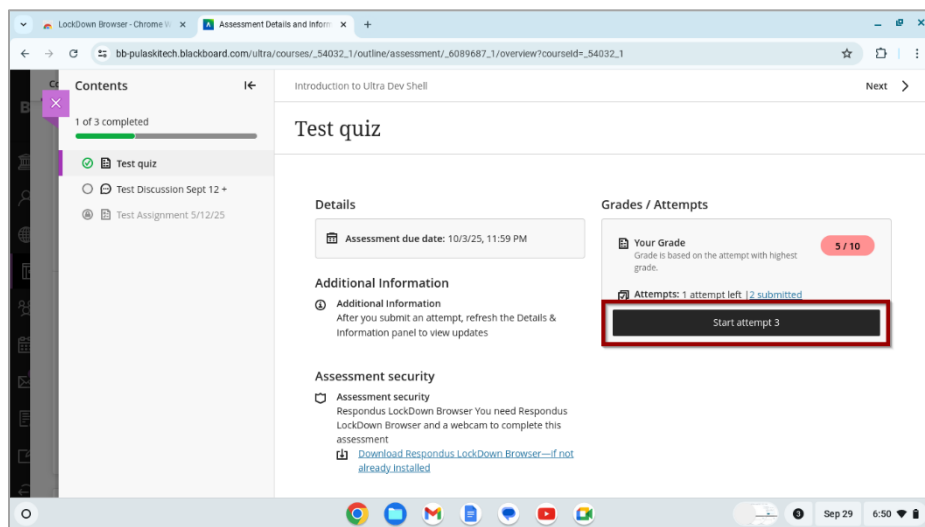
LockDown Browser - Chrome W ×
Assessment Details and Inform ×
+

bb-pulaskitech.blackboard.com/ultra/courses/_54032_1/outline/assessment/_6089687_1/overview?courseId=_54032_1

Contents

1 of 3 completed

Test quiz
Test Discussion Sept 12 +
Test Assignment 5/12/25

Introduction to Ultra Dev Shell

Next

Test quiz

Details

Assessment due date: 10/3/25, 11:59 PM

Additional Information

Additional Information
After you submit an attempt, refresh the Details & Information panel to view updates

Assessment security

Assessment security
Respondus LockDown Browser You need Respondus LockDown Browser and a webcam to complete this assessment
Download Respondus LockDown Browser—if not already Installed

Grades / Attempts

Your Grade
Grade is based on the attempt with highest grade.
5 / 10

Attempts: 1 attempt left | 2 submitted

Start attempt 3

Sep 29
6:50